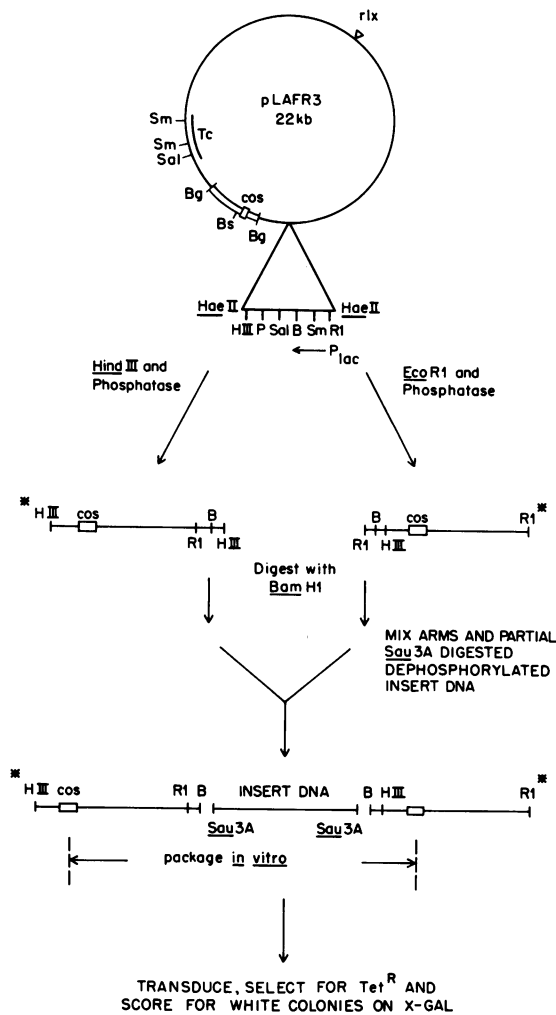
rlx

pLAFR3
22kb

Sm
Tc
Sm
Sal
Bg
cos
Bs
Bg

Hae II
Hae II
HIII P Sal B Sm R1
← $P_{lac}$

Hind III and Phosphatase

Eco R1 and Phosphatase

* HIII cos B R1 HIII

B cos R1 * R1 HIII

Digest with Bam H1

MIX ARMS AND PARTIAL Sau 3A DIGESTED DEPHOSPHORYLATED INSERT DNA

* HIII cos R1 B INSERT DNA B HIII R1 *
Sau3A Sau3A

package in vitro

TRANSDUCE, SELECT FOR $Tet^R$ AND SCORE FOR WHITE COLONIES ON X-GAL